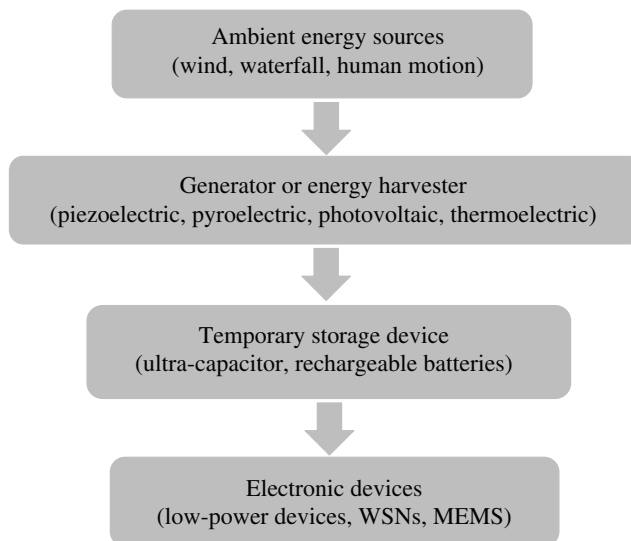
Ambient energy sources
(wind, waterfall, human motion)

Generator or energy harvester
(piezoelectric, pyroelectric, photovoltaic, thermoelectric)

Temporary storage device
(ultra-capacitor, rechargeable batteries)

Electronic devices
(low-power devices, WSNs, MEMS)